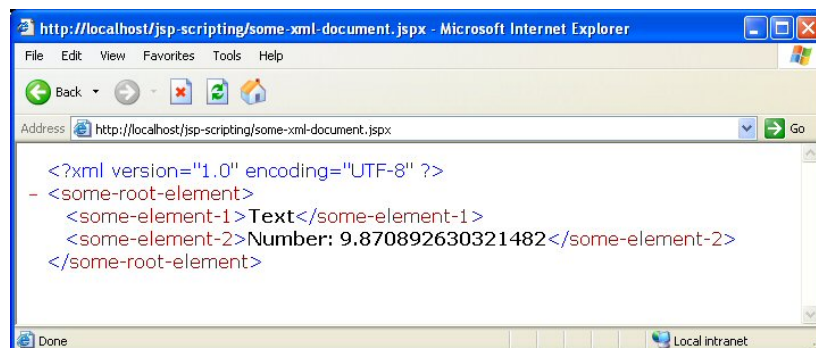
http://localhost/jsp-scripting/some-xml-document.jspx - Microsoft Internet Explorer

File Edit View Favorites Tools Help

Back

Address http://localhost/jsp-scripting/some-xml-document.jspx Go

<?xml version="1.0" encoding="UTF-8" ?>
- <some-root-element>
<some-element-1>Text</some-element-1>
<some-element-2>Number: 9.870892630321482</some-element-2>
</some-root-element>

Done Local intranet